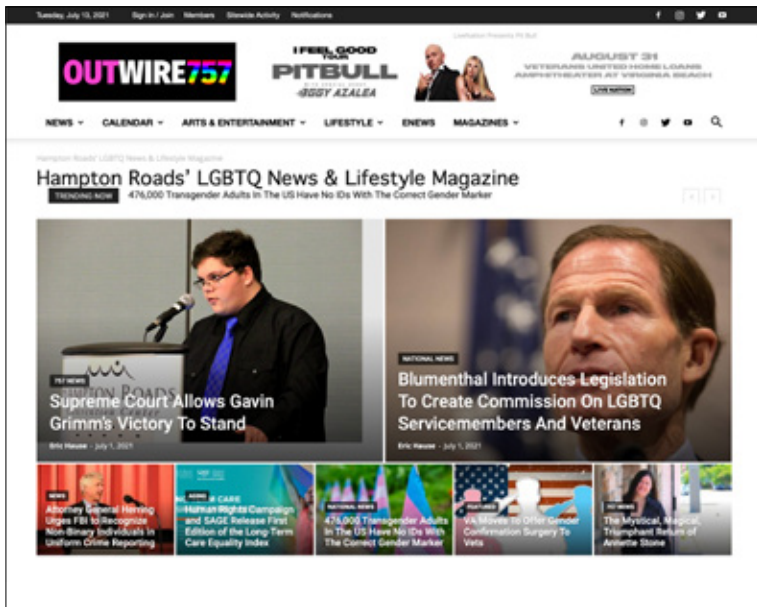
Tuesday, July 13, 2021 Sign in / Join Members Sitewide Activity Notifications

OUTWIRE757

I FEEL GOOD TOUR PITBULL IGGY AZALEA

Livenation Presents Pit Bull

AUGUST 31 VETERANS UNITED HOME LOANS AMPHITHEATER AT VIRGINIA BEACH

LIVE NATION

NEWS CALENDAR ARTS & ENTERTAINMENT LIFESTYLE ENEWS MAGAZINES

Hampton Roads' LGBTQ News & Lifestyle Magazine

Hampton Roads' LGBTQ News & Lifestyle Magazine

TRENDING NOW 476,000 Transgender Adults In The US Have No IDs With The Correct Gender Marker

757 NEWS

Supreme Court Allows Gavin Grimm's Victory To Stand

Eric Hause - July 1, 2021

NATIONAL NEWS

Blumenthal Introduces Legislation To Create Commission On LGBTQ Servicemembers And Veterans

Eric Hause - July 1, 2021

NEWS

Attorney General Herring Urges FBI to Recognize Non-Binary Individuals in Uniform Crime Reporting

AGING CARE

Human Rights Campaign and SAGE Release First Edition of the Long Term Care Equality Index

NATIONAL NEWS

476,000 Transgender Adults In The US Have No IDs With The Correct Gender Marker

FEATURED

VA Moves to Offer Gender Confirmation Surgery To Vets

757 NEWS

The Mystical, Magical, Triumphant Return of Annette Stone